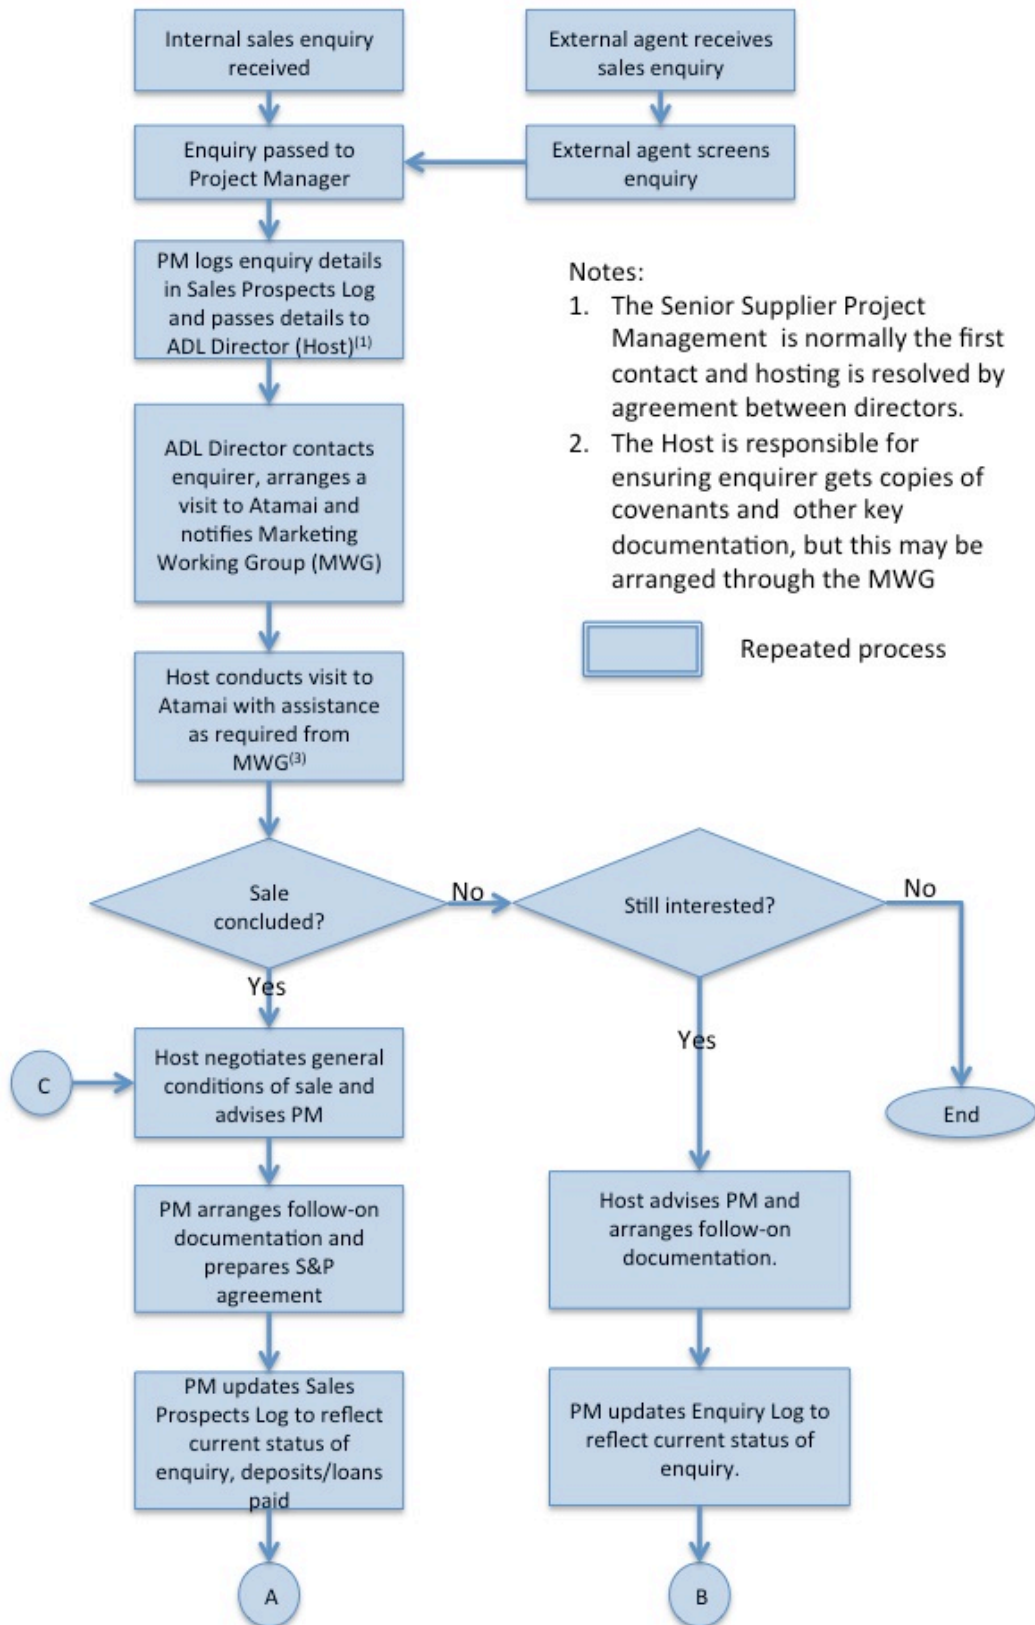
Internal sales enquiry received

External agent receives sales enquiry

Enquiry passed to Project Manager

External agent screens enquiry

PM logs enquiry details in Sales Prospects Log and passes details to ADL Director (Host)$^{(1)}$

Notes:
1. The Senior Supplier Project Management is normally the first contact and hosting is resolved by agreement between directors.
2. The Host is responsible for ensuring enquirer gets copies of covenants and other key documentation, but this may be arranged through the MWG

ADL Director contacts enquirer, arranges a visit to Atamai and notifies Marketing Working Group (MWG)

Repeated process

Host conducts visit to Atamai with assistance as required from MWG$^{(3)}$

Sale concluded?

No

Still interested?

No

Yes

Yes

C

Host negotiates general conditions of sale and advises PM

End

PM arranges follow-on documentation and prepares S&P agreement

Host advises PM and arranges follow-on documentation.

PM updates Sales Prospects Log to reflect current status of enquiry, deposits/loans paid

PM updates Enquiry Log to reflect current status of enquiry.

A

B